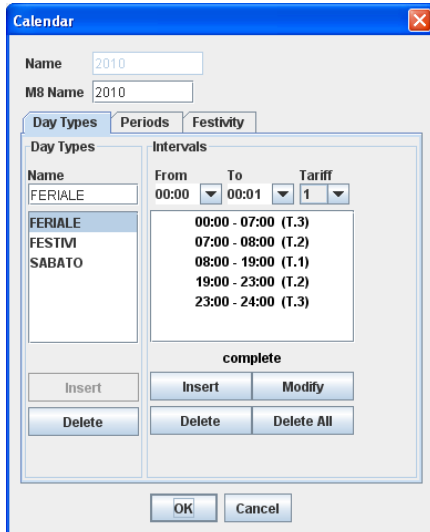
Calendar

Name 2010

M8 Name 2010

Day Types | Periods | Festivity

Day Types

Name
FERIALE

FERIALE
FESTIVI
SABATO

Insert

Delete

Intervals

From 00:00
To 00:01
Tariff 1

00:00 - 07:00 (T.3)
07:00 - 08:00 (T.2)
08:00 - 19:00 (T.1)
19:00 - 23:00 (T.2)
23:00 - 24:00 (T.3)

complete

Insert | Modify

Delete | Delete All

OK | Cancel